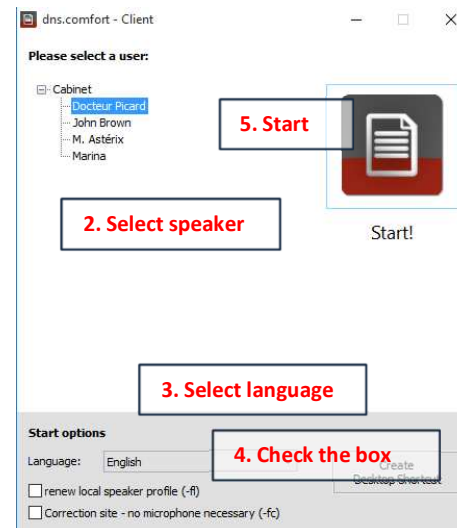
dns.comfort - Client

Please select a user:

Cabinet
Docteur Picard
John Brown
M. Astérix
Marina

5. Start

2. Select speaker

Start!

3. Select language

Start options

4. Check the box

Language: English

Create Desktop Shortcut

renew local speaker profile (-fl)

Correction site - no microphone necessary (-fc)